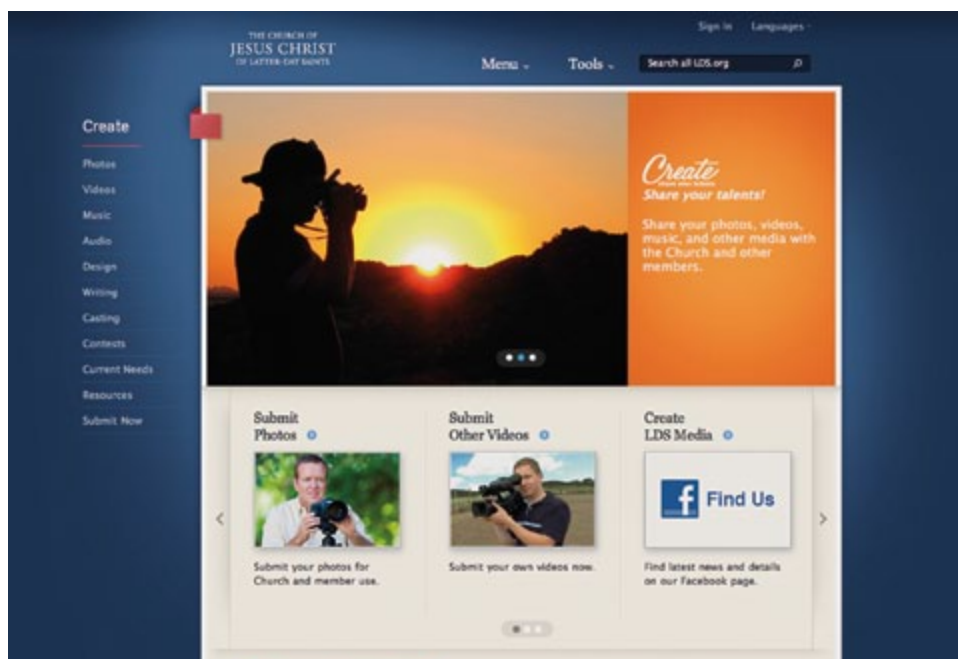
THE CHURCH OF
JESUS CHRIST
OF LATTER-DAY SAINTS

Sign In Languages

Menu Tools Search all LDS.org

Create

Photos
Videos
Music
Audio
Design
Writing
Casting
Contests
Current Needs
Resources
Submit Now

Create
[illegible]
Share your talents!

Share your photos, videos, music, and other media with the Church and other members.

Submit Photos

Submit your photos for Church and member use.

Submit Other Videos

Submit your own videos now.

Create LDS Media

f Find Us

Find latest news and details on our Facebook page.